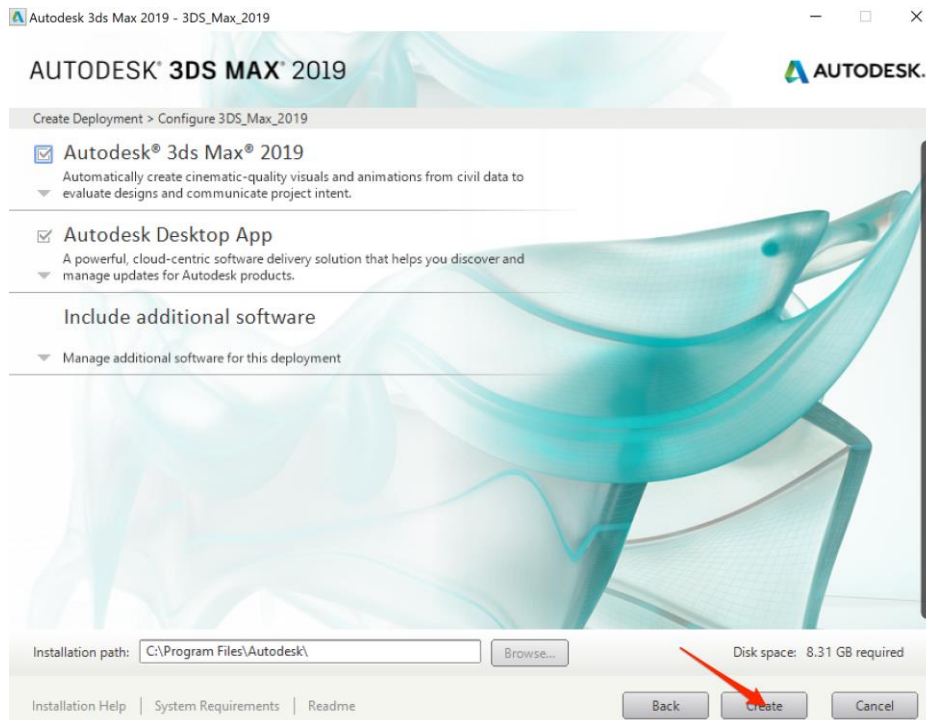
Autodesk 3ds Max 2019 - 3DS_Max_2019

AUTODESK® 3DS MAX® 2019

AUTODESK.

Create Deployment > Configure 3DS_Max_2019

Autodesk® 3ds Max® 2019

Automatically create cinematic-quality visuals and animations from civil data to evaluate designs and communicate project intent.

Autodesk Desktop App

A powerful, cloud-centric software delivery solution that helps you discover and manage updates for Autodesk products.

Include additional software

Manage additional software for this deployment

Installation path: C:\Program Files\Autodesk\

Browse...

Disk space: 8.31 GB required

Installation Help | System Requirements | Readme

Back

Create

Cancel